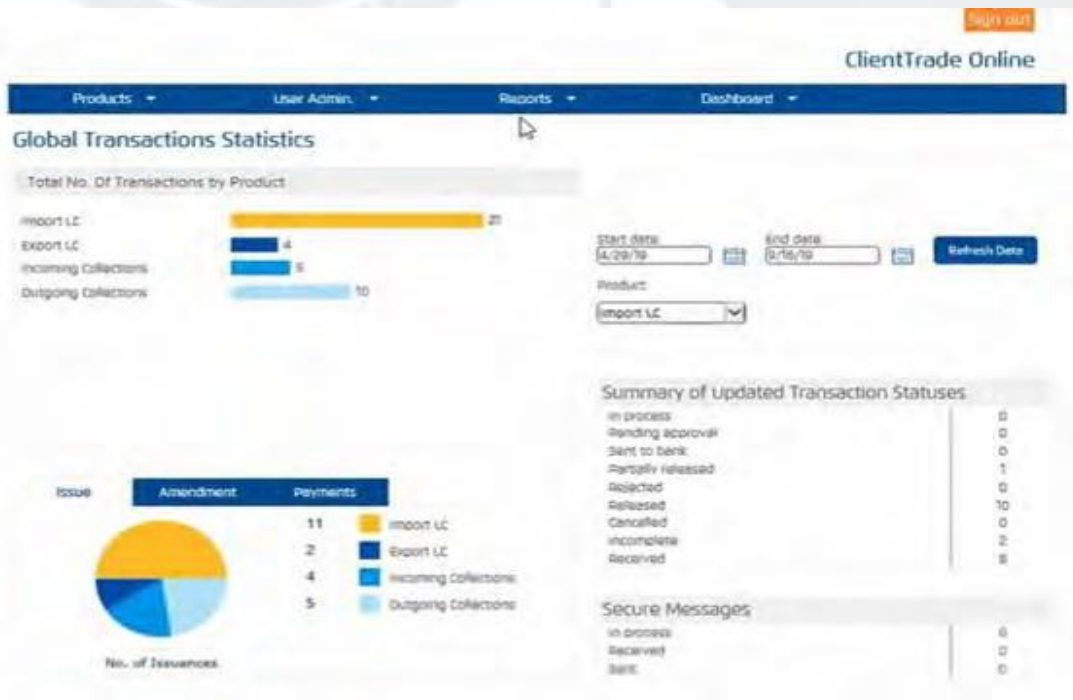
Sign out

ClientTrade Online

Products ▾ User Admin. ▾ Reports ▾ Dashboard ▾

Global Transactions Statistics

Total No. Of Transactions by Product

Import LC 21
Export LC 4
Incoming Collections 5
Outgoing Collections 10

Start date 4/29/19
End date 9/16/19
Refresh Data

Product
Import LC

Summary of Updated Transaction Statuses

| | |
|---|---|
| In process | 0 |
| Pending approval | 0 |
| Sent to bank | 0 |
| Partially released | 1 |
| Rejected | 0 |
| Released | 10 |
| Cancelled | 0 |
| Incomplete | 2 |
| Received | 8 |

Issue Amendment Payments

11 Import LC
2 Export LC
4 Incoming Collections
5 Outgoing Collections

No. of Issuances

Secure Messages

| | |
|---|---|
| In process | 0 |
| Received | 0 |
| Sent | 0 |